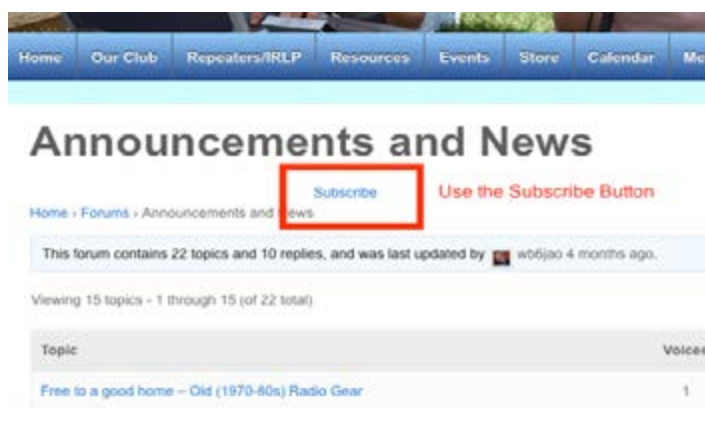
Home Our Club Repeaters/IRLP Resources Events Store Calendar Me

Announcements and News

Subscribe Use the Subscribe Button

Home › Forums › Announcements and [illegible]ews

This forum contains 22 topics and 10 replies, and was last updated by wb6jao 4 months ago.

Viewing 15 topics - 1 through 15 (of 22 total)

| Topic | Voice |
|---|---|
| Free to a good home – Old (1970-60s) Radio Gear | 1 |